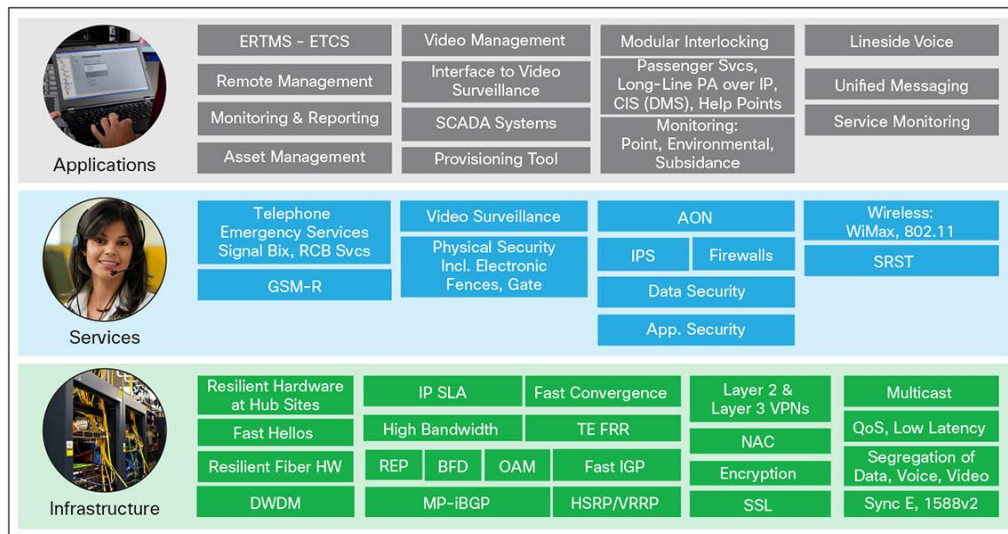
Applications

ERTMS - ETCS
Remote Management
Monitoring & Reporting
Asset Management

Video Management
Interface to Video Surveillance
SCADA Systems
Provisioning Tool

Modular Interlocking
Passenger Svcs, Long-Line PA over IP, CIS (DMS), Help Points
Monitoring: Point, Environmental, Subsidance

Lineside Voice
Unified Messaging
Service Monitoring

Services

Telephone Emergency Services Signal Bix, RCB Svcs
GSM-R

Video Surveillance
Physical Security Incl. Electronic Fences, Gate

AON
IPS
Firewalls
Data Security
App. Security

Wireless: WiMax, 802.11
SRST

Infrastructure

Resilient Hardware at Hub Sites
Fast Hellos
Resilient Fiber HW
DWDM

IP SLA
Fast Convergence
High Bandwidth
TE FRR
REP
BFD
OAM
Fast IGP
MP-iBGP
HSRP/VRRP

Layer 2 & Layer 3 VPNs
NAC
Encryption
SSL

Multicast
QoS, Low Latency
Segregation of Data, Voice, Video
Sync E, 1588v2